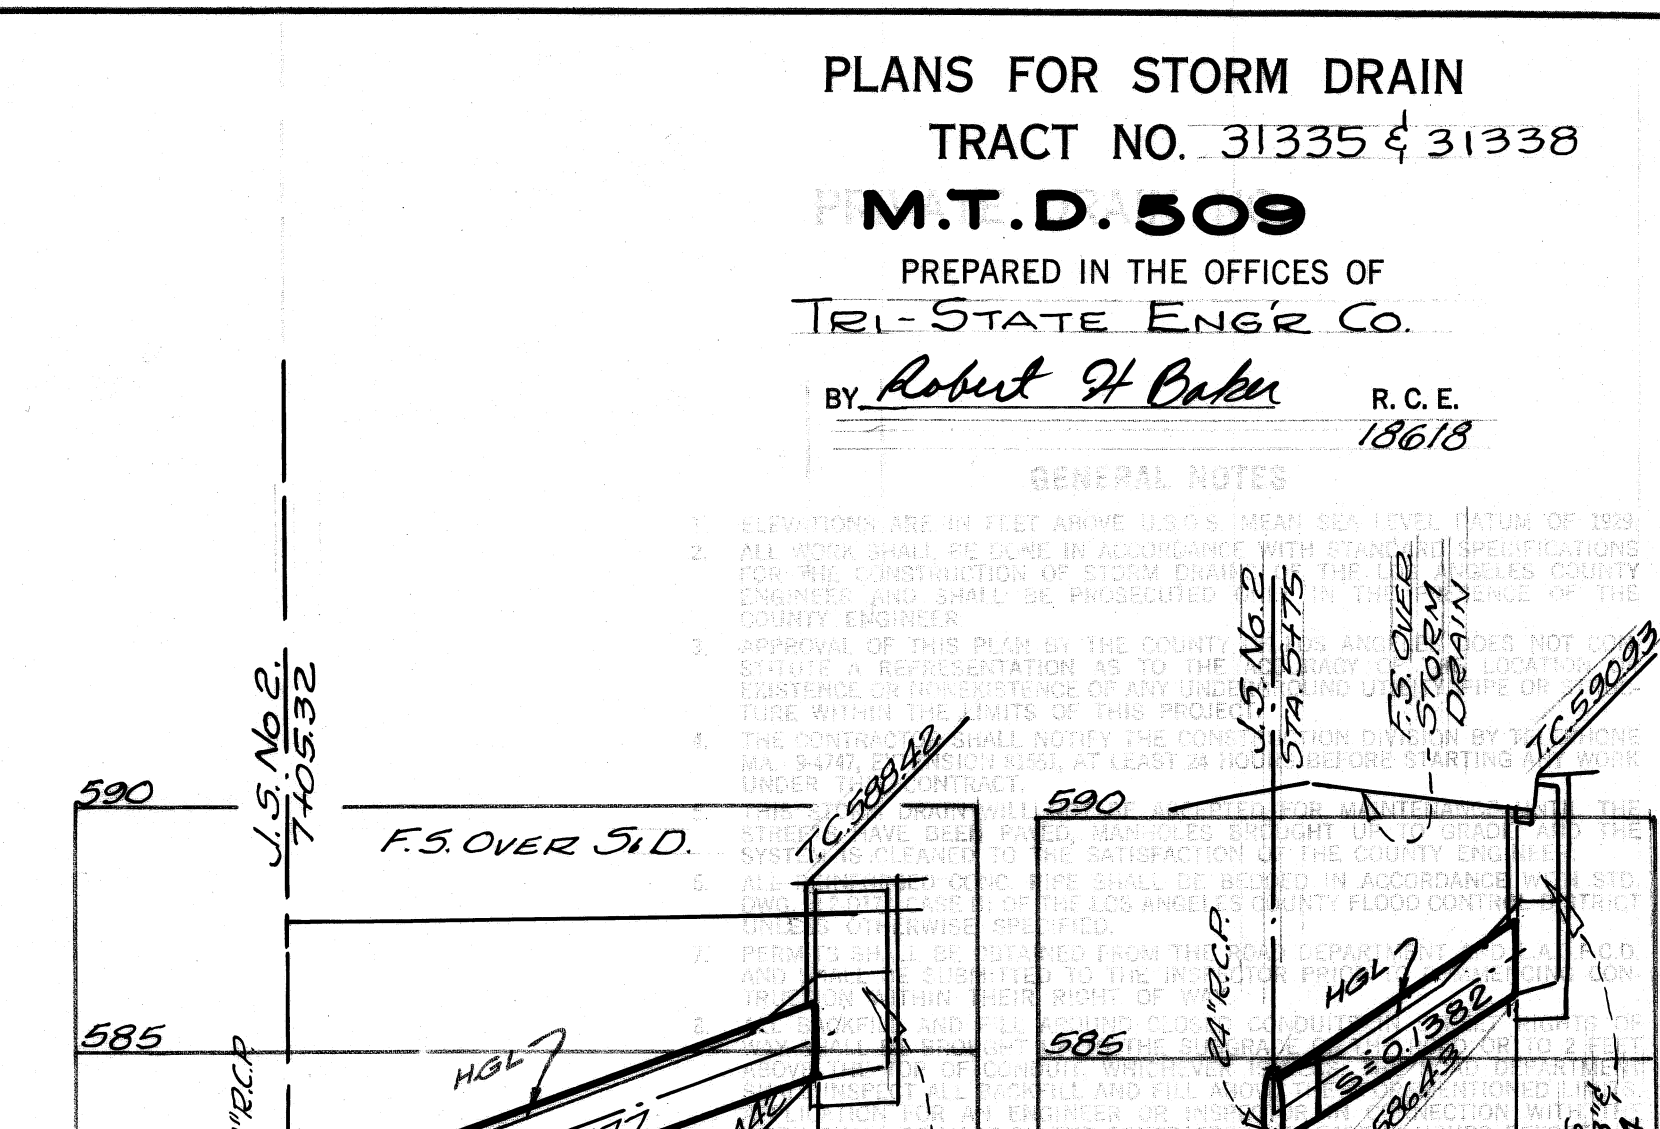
PLANS FOR STORM DRAIN
TRACT NO. 31335 & 31338
M.T.D. 509
PREPARED IN THE OFFICES OF
TRI-STATE ENG'R CO.
BY Robert H Baker R.C.E. 18618

GENERAL NOTES

1. ELEVATIONS ARE IN FEET ABOVE U.S.G.S. MEAN SEA LEVEL DATUM OF 1929.
2. ALL WORK SHALL BE DONE IN ACCORDANCE WITH STANDARD SPECIFICATIONS FOR THE CONSTRUCTION OF STORM DRAINS OF THE LOS ANGELES COUNTY ENGINEER AND SHALL BE PROSECUTED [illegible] THE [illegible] OF THE COUNTY ENGINEER.
3. APPROVAL OF THIS PLAN BY THE COUNTY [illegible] DOES NOT CONSTITUTE A REPRESENTATION AS TO THE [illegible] LOCATION, EXISTENCE OR NONEXISTENCE OF ANY UNDERGROUND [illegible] PIPE OR STRUCTURE WITHIN THE LIMITS OF THIS PROJECT.
4. THE CONTRACTOR SHALL NOTIFY THE CONSTRUCTION DIVISION BY TELEPHONE MA. 9-4747, EXTENSION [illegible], AT LEAST 24 HOURS BEFORE STARTING ANY WORK UNDER THIS CONTRACT.
5. THIS STORM DRAIN WILL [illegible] ACCEPTED FOR MAINTENANCE UNTIL THE STREETS HAVE BEEN PAVED, MANHOLES BROUGHT UP TO GRADE AND THE SYSTEM IS CLEANED TO THE SATISFACTION OF THE COUNTY ENGINEER.
6. ALL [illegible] PIPE SHALL BE BEDDED IN ACCORDANCE WITH STD. DWG. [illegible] OF THE LOS ANGELES COUNTY FLOOD CONTROL DISTRICT UNLESS OTHERWISE SPECIFIED.
7. PERMITS SHALL BE OBTAINED FROM THE ROAD DEPARTMENT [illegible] AND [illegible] SUBMITTED TO THE INSPECTOR PRIOR TO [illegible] CONSTRUCTION WITHIN THEIR RIGHT OF WAY.
8. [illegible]

590
585
J.S. No 2. 7+05.32
F.S. OVER S.D.
T.C. 588.42
HGL
590
585
J.S. No. 2 STA. 5+75
F.S. OVER STORM DRAIN
T.C. 590.93
24" R.C.P.
HGL
S=0.1382
586.43
R.C.P.